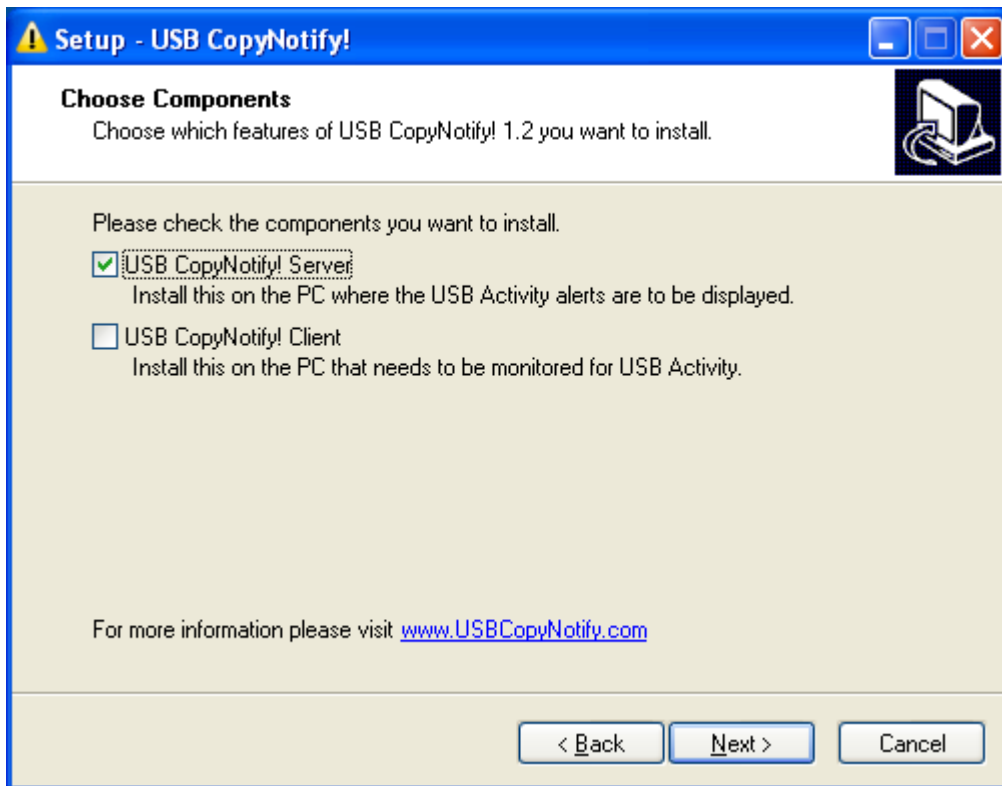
Setup - USB CopyNotify!

Choose Components
Choose which features of USB CopyNotify! 1.2 you want to install.

Please check the components you want to install.

☑ USB CopyNotify! Server
Install this on the PC where the USB Activity alerts are to be displayed.

☐ USB CopyNotify! Client
Install this on the PC that needs to be monitored for USB Activity.

For more information please visit www.USBCopyNotify.com

< Back    Next >    Cancel